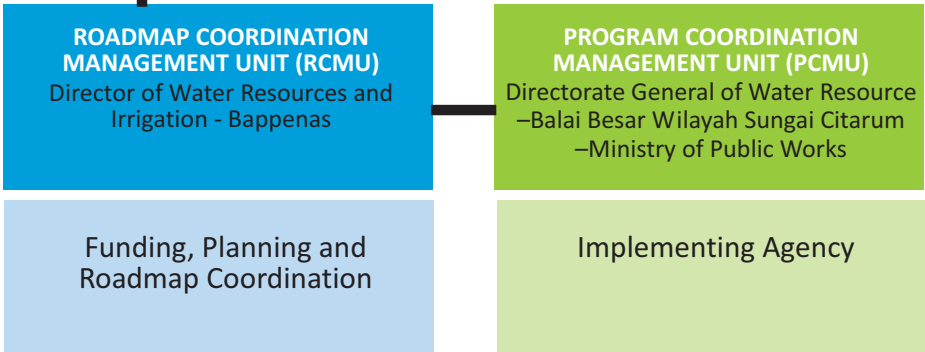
ROADMAP COORDINATION MANAGEMENT UNIT (RCMU)
Director of Water Resources and Irrigation - Bappenas

PROGRAM COORDINATION MANAGEMENT UNIT (PCMU)
Directorate General of Water Resource –Balai Besar Wilayah Sungai Citarum –Ministry of Public Works

Funding, Planning and Roadmap Coordination

Implementing Agency